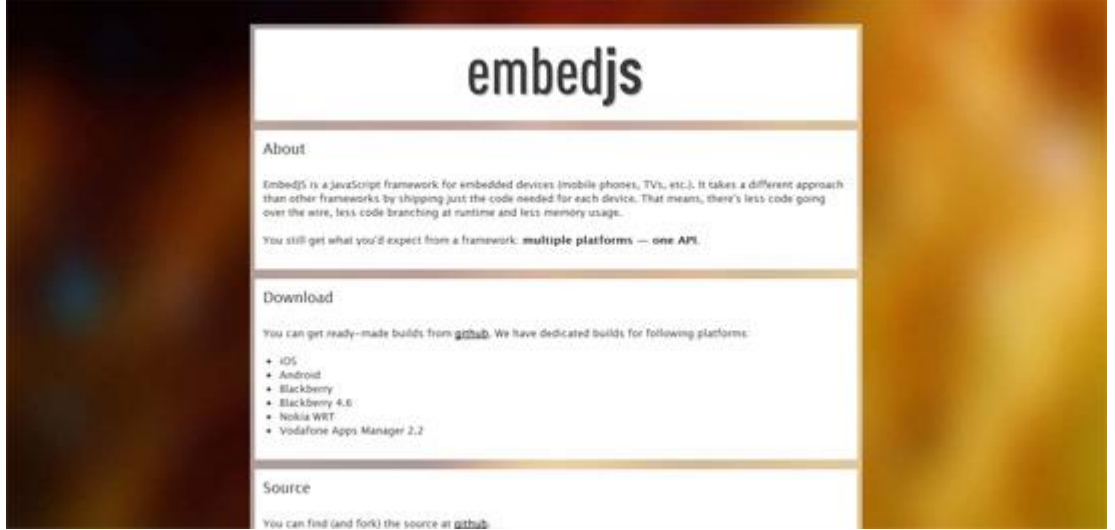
embedjs

About

EmbedJS is a JavaScript framework for embedded devices (mobile phones, TVs, etc.). It takes a different approach than other frameworks by shipping just the code needed for each device. That means, there's less code going over the wire, less code branching at runtime and less memory usage.

You still get what you'd expect from a framework: **multiple platforms — one API**.

Download

You can get ready-made builds from github. We have dedicated builds for following platforms:

- iOS
- Android
- Blackberry
- Blackberry 4.6
- Nokia WRT
- Vodafone Apps Manager 2.2

Source

You can find (and fork) the source at github.